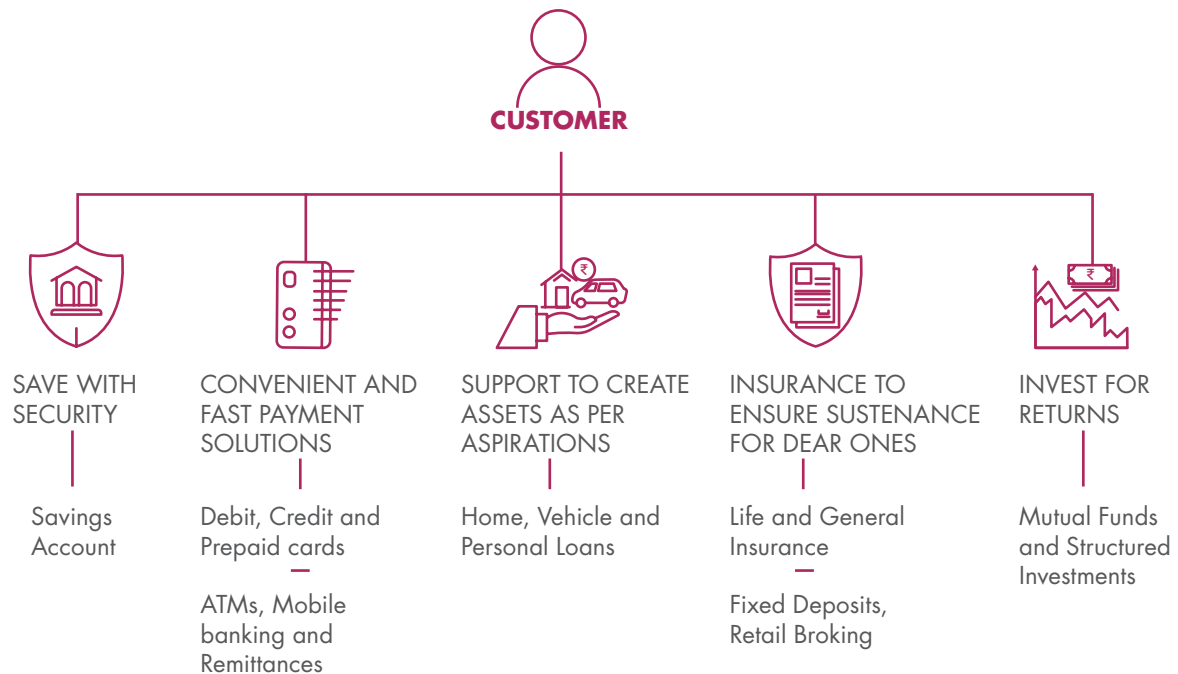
CUSTOMER

₹

₹

SAVE WITH SECURITY

Savings Account

CONVENIENT AND FAST PAYMENT SOLUTIONS

Debit, Credit and Prepaid cards

ATMs, Mobile banking and Remittances

SUPPORT TO CREATE ASSETS AS PER ASPIRATIONS

Home, Vehicle and Personal Loans

INSURANCE TO ENSURE SUSTENANCE FOR DEAR ONES

Life and General Insurance

Fixed Deposits, Retail Broking

INVEST FOR RETURNS

Mutual Funds and Structured Investments